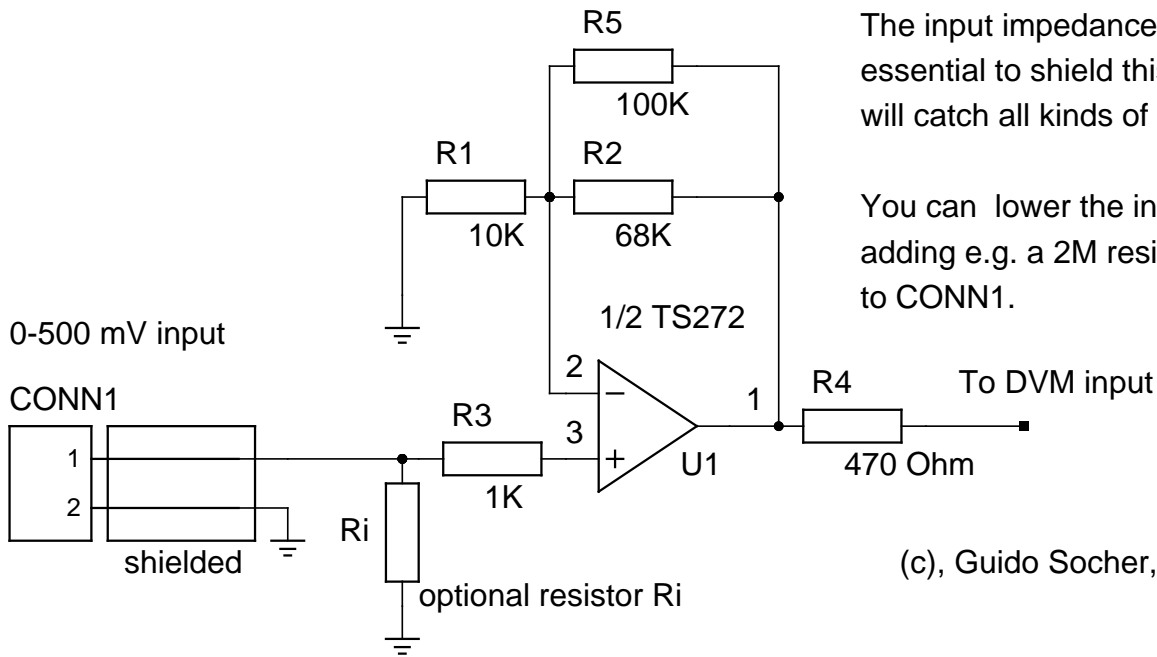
The input impedance
essential to shield thi
will catch all kinds of

You can lower the in
adding e.g. a 2M resi
to CONN1.

R5
100K
R1
10K
R2
68K
1/2 TS272
0-500 mV input
CONN1
1
2
shielded
Ri
optional resistor Ri
R3
1K
2
3
U1
1
R4
470 Ohm
To DVM input

(c), Guido Socher,